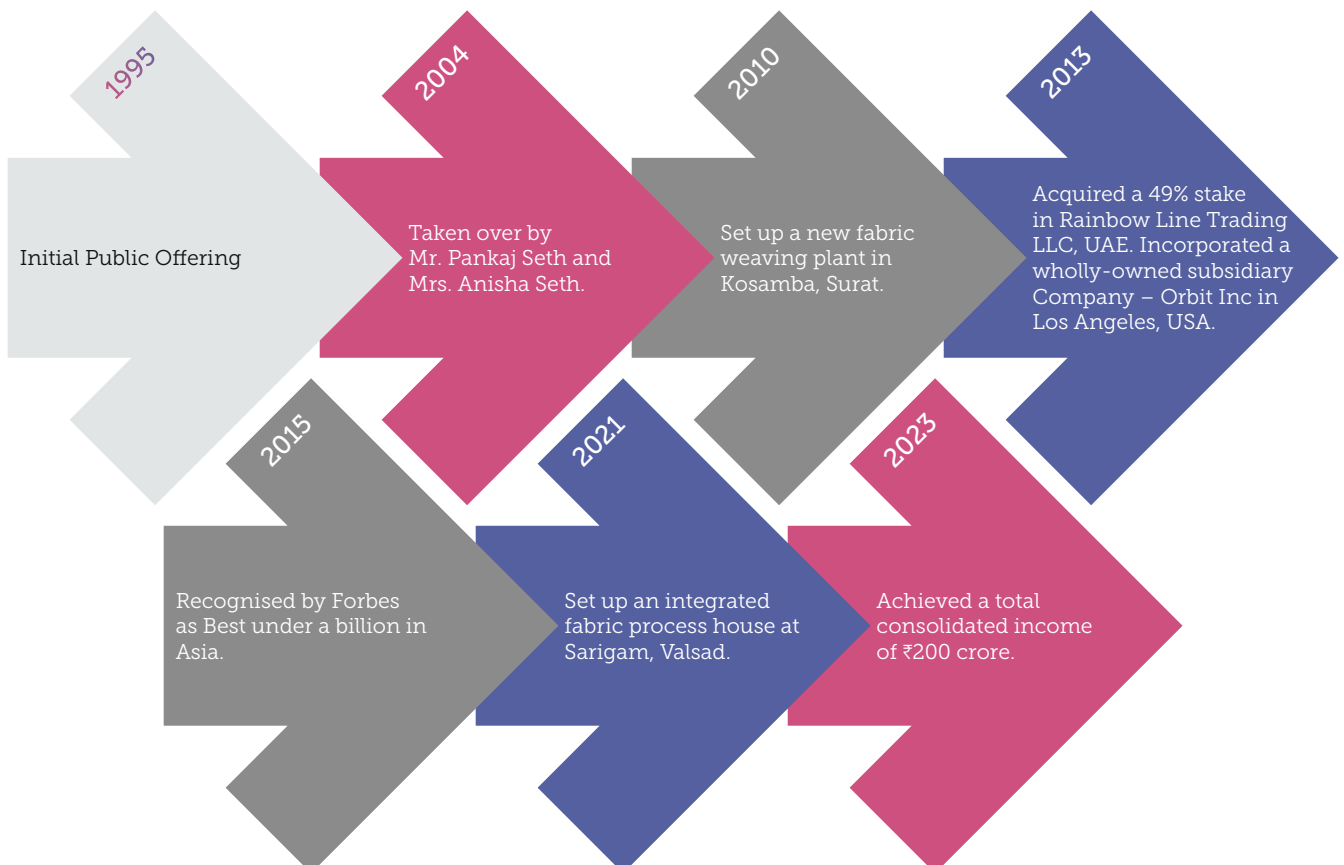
1995

Initial Public Offering

2004

Taken over by Mr. Pankaj Seth and Mrs. Anisha Seth.

2010

Set up a new fabric weaving plant in Kosamba, Surat.

2013

Acquired a 49% stake in Rainbow Line Trading LLC, UAE. Incorporated a wholly-owned subsidiary Company – Orbit Inc in Los Angeles, USA.

2015

Recognised by Forbes as Best under a billion in Asia.

2021

Set up an integrated fabric process house at Sarigam, Valsad.

2023

Achieved a total consolidated income of ₹200 crore.